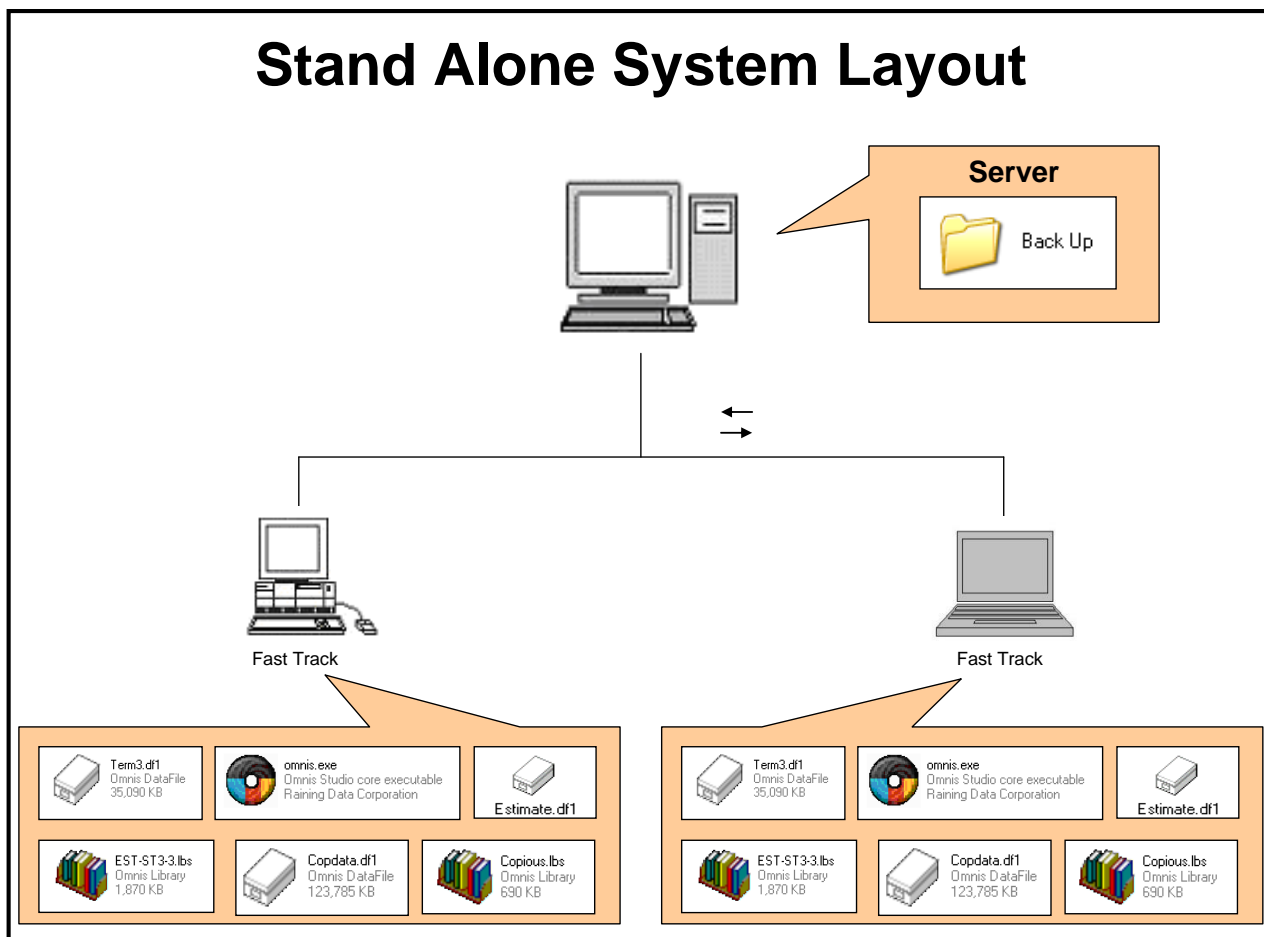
Stand Alone System Layout

Server

Back Up

Fast Track

Fast Track

Term3.df1
Omnis DataFile
35,090 KB

omnis.exe
Omnis Studio core executable
Raining Data Corporation

Estimate.df1

EST-ST3-3.lbs
Omnis Library
1,870 KB

Copdata.df1
Omnis DataFile
123,785 KB

Copious.lbs
Omnis Library
690 KB

Term3.df1
Omnis DataFile
35,090 KB

omnis.exe
Omnis Studio core executable
Raining Data Corporation

Estimate.df1

EST-ST3-3.lbs
Omnis Library
1,870 KB

Copdata.df1
Omnis DataFile
123,785 KB

Copious.lbs
Omnis Library
690 KB